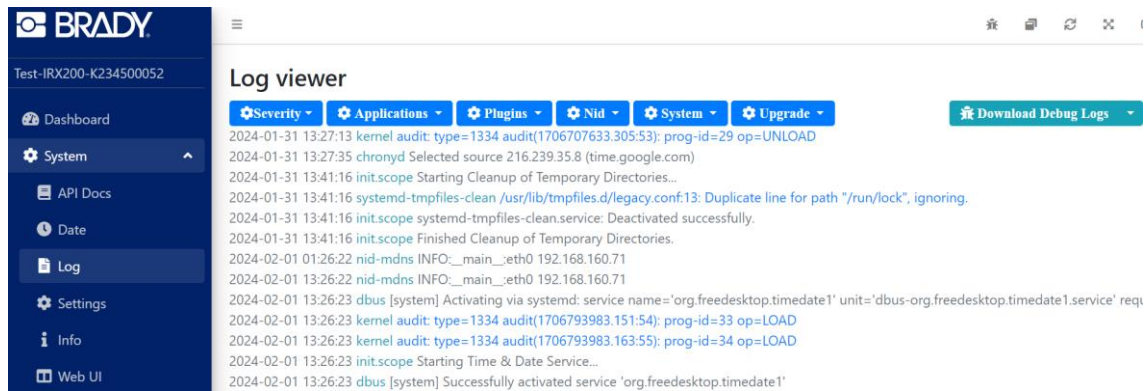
BRADY

Test-IRX200-K234500052

Dashboard

System

API Docs

Date

Log

Settings

Info

Web UI

≡

Log viewer

Severity ▾ Applications ▾ Plugins ▾ Nid ▾ System ▾ Upgrade ▾

Download Debug Logs ▾

2024-01-31 13:27:13 kernel audit: type=1334 audit(1706707633.305:53): prog-id=29 op=UNLOAD
2024-01-31 13:27:35 chronyd Selected source 216.239.35.8 (time.google.com)
2024-01-31 13:41:16 init.scope Starting Cleanup of Temporary Directories...
2024-01-31 13:41:16 systemd-tmpfiles-clean /usr/lib/tmpfiles.d/legacy.conf:13: Duplicate line for path "/run/lock", ignoring.
2024-01-31 13:41:16 init.scope systemd-tmpfiles-clean.service: Deactivated successfully.
2024-01-31 13:41:16 init.scope Finished Cleanup of Temporary Directories.
2024-02-01 01:26:22 nid-mdns INFO:__main__:eth0 192.168.160.71
2024-02-01 13:26:22 nid-mdns INFO:__main__:eth0 192.168.160.71
2024-02-01 13:26:23 dbus [system] Activating via systemd: service name='org.freedesktop.timedate1' unit='dbus-org.freedesktop.timedate1.service' requ
2024-02-01 13:26:23 kernel audit: type=1334 audit(1706793983.151:54): prog-id=33 op=LOAD
2024-02-01 13:26:23 kernel audit: type=1334 audit(1706793983.163:55): prog-id=34 op=LOAD
2024-02-01 13:26:23 init.scope Starting Time & Date Service...
2024-02-01 13:26:23 dbus [system] Successfully activated service 'org.freedesktop.timedate1'